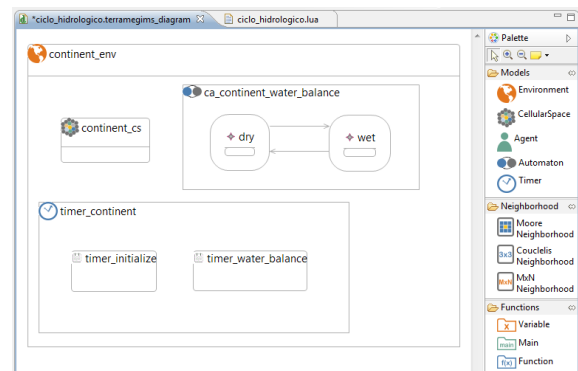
*ciclo_hidrologico.terramegims_diagram ciclo_hidrologico.lua

continent_env

ca_continent_water_balance

continent_cs

dry

wet

timer_continent

timer_initialize

timer_water_balance

Palette

Models

Environment

CellularSpace

Agent

Automaton

Timer

Neighborhood

Moore Neighborhood

3x3 Couclelis Neighborhood

MxN MxN Neighborhood

Functions

x Variable

main Main

f(x) Function